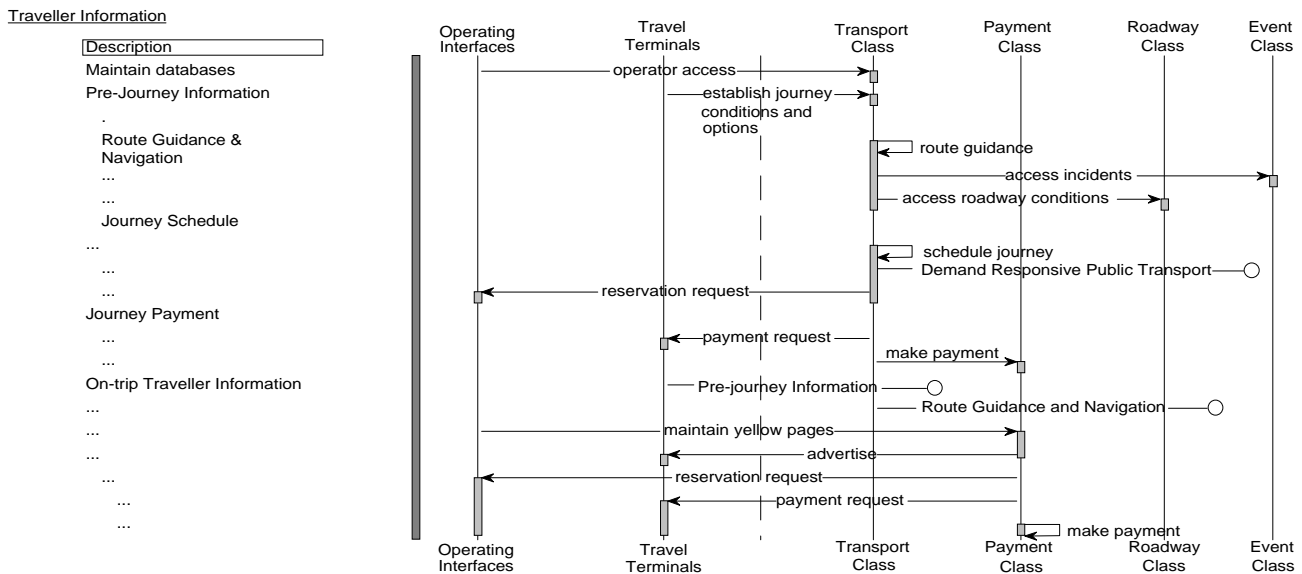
Traveller Information

Description
Maintain databases
Pre-Journey Information
.
Route Guidance & Navigation
...
...
Journey Schedule
...
...
...
Journey Payment
...
...
On-trip Traveller Information
...
...
...
...
...
...

Operating Interfaces
Travel Terminals
Transport Class
Payment Class
Roadway Class
Event Class

operator access
establish journey conditions and options
route guidance
access incidents
access roadway conditions
schedule journey
Demand Responsive Public Transport
reservation request
payment request
make payment
Pre-journey Information
Route Guidance and Navigation
maintain yellow pages
advertise
reservation request
payment request
make payment

Operating Interfaces
Travel Terminals
Transport Class
Payment Class
Roadway Class
Event Class